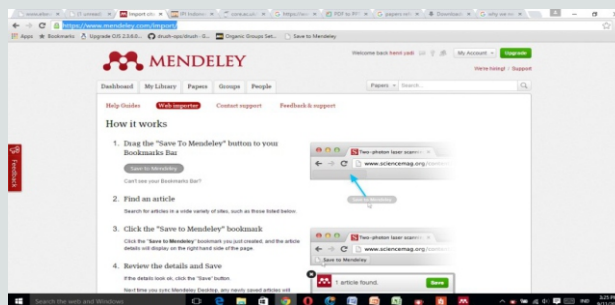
https://www.mendeley.com/import/

Apps Bookmarks Upgrade O/S 2.3.0.0... Save to Mendeley

MENDELEY

Welcome back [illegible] My Account Upgrade

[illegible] Support

Dashboard My Library Papers Groups People

Papers Search...

Help Guides Web importer Contact support Feedback & support

How it works

1. Drag the "Save To Mendeley" button to your Bookmarks Bar

Save to Mendeley

Can't see your Bookmarks Bar?

2. Find an article

Search for articles in a wide variety of sites, such as those listed below.

3. Click the "Save to Mendeley" bookmark

Click the "Save to Mendeley" bookmark you just created, and the article details will display on the right hand side of the page.

4. Review the details and Save

If the details look ok, click the "Save" button.

Next time you sync Mendeley Desktop, any newly saved articles will

Two-photon laser scanni

www.sciencemag.org

Save to Mendeley

Two-photon laser scanni

www.sciencemag.org

Save to Mendeley

1 article found. Save

Feedback

Search the web and Windows